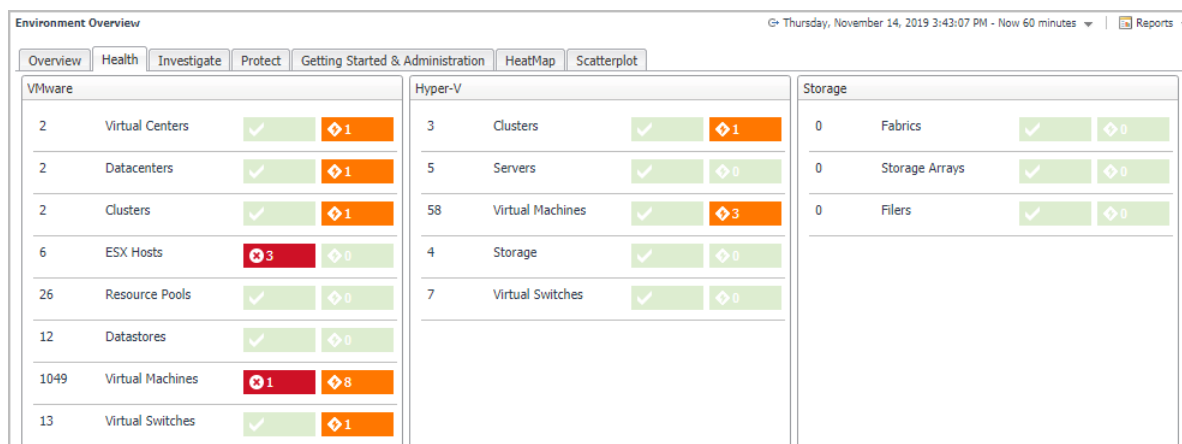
Environment Overview

Thursday, November 14, 2019 3:43:07 PM - Now 60 minutes | Reports

Overview | Health | Investigate | Protect | Getting Started & Administration | HeatMap | Scatterplot

VMware

| | | | |
|---|---|---|---|
| 2 | Virtual Centers | | 1 |
| 2 | Datacenters | | 1 |
| 2 | Clusters | | 1 |
| 6 | ESX Hosts | 3 | 0 |
| 26 | Resource Pools | | 0 |
| 12 | Datastores | | 0 |
| 1049 | Virtual Machines | 1 | 8 |
| 13 | Virtual Switches | | 1 |

Hyper-V

| | | | |
|---|---|---|---|
| 3 | Clusters | | 1 |
| 5 | Servers | | 0 |
| 58 | Virtual Machines | | 3 |
| 4 | Storage | | 0 |
| 7 | Virtual Switches | | 0 |

Storage

| | | | |
|---|---|---|---|
| 0 | Fabrics | | 0 |
| 0 | Storage Arrays | | 0 |
| 0 | Filers | | 0 |